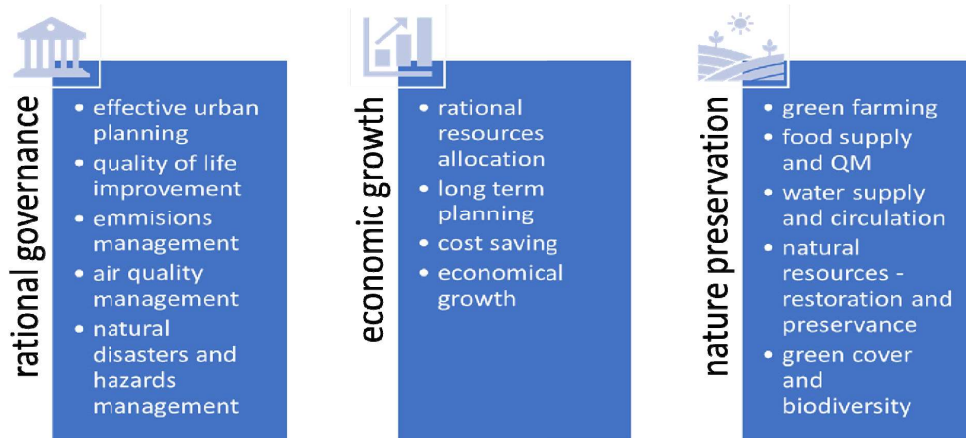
rational governance

- effective urban planning
- quality of life improvement
- emmisions management
- air quality management
- natural disasters and hazards management

economic growth

- rational resources allocation
- long term planning
- cost saving
- economical growth

nature preservation

- green farming
- food supply and QM
- water supply and circulation
- natural resources - restoration and preservance
- green cover and biodiversity